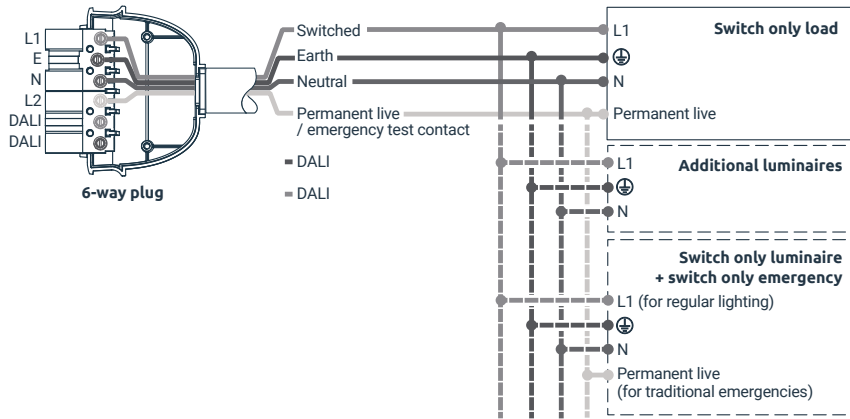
L1
E
N
L2
DALI
DALI

6-way plug

Switched
Earth
Neutral
Permanent live
/ emergency test contact
DALI
DALI

L1
⏚
N
Permanent live

Switch only load

L1
⏚
N

Additional luminaires

Switch only luminaire
+ switch only emergency

L1 (for regular lighting)
⏚
N
Permanent live
(for traditional emergencies)